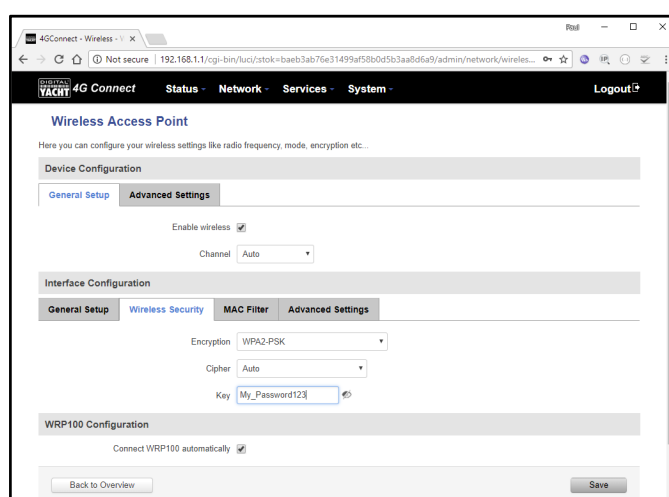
4GConnect - Wireless - \ ×

Paul

Not secure | 192.168.1.1/cgi-bin/luci/;stok=baeb3ab76e31499af58b0d5b3aa8d6a9/admin/network/wireles...

DIGITAL YACHT 4G Connect Status Network Services System Logout

Wireless Access Point

Here you can configure your wireless settings like radio frequency, mode, encryption etc...

Device Configuration

General Setup | Advanced Settings

Enable wireless

Channel Auto

Interface Configuration

General Setup | Wireless Security | MAC Filter | Advanced Settings

Encryption WPA2-PSK

Cipher Auto

Key My_Password123

WRP100 Configuration

Connect WRP100 automatically

Back to Overview

Save